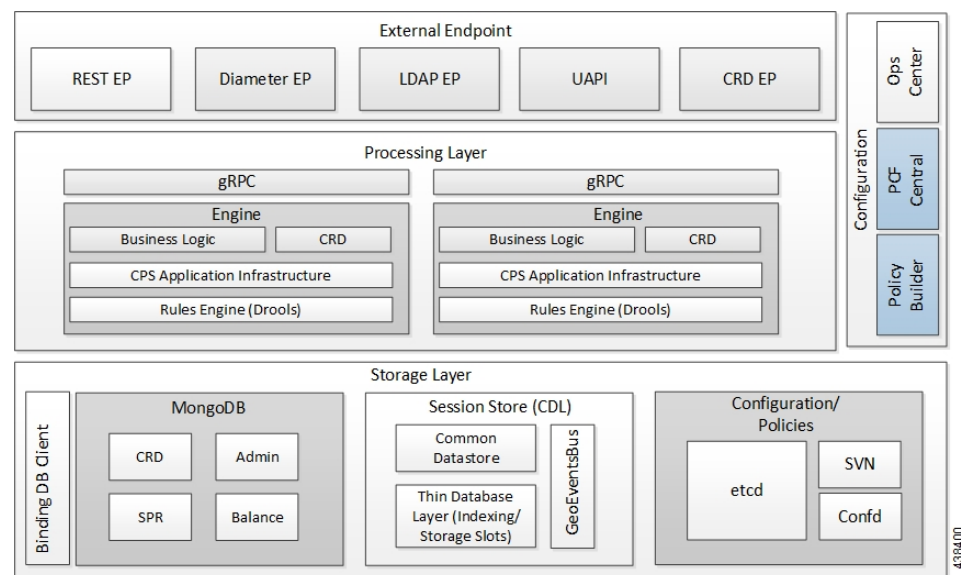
External Endpoint

REST EP

Diameter EP

LDAP EP

UAPI

CRD EP

Configuration

Ops Center

PCF Central

Policy Builder

Processing Layer

gRPC

Engine

Business Logic

CRD

CPS Application Infrastructure

Rules Engine (Drools)

gRPC

Engine

Business Logic

CRD

CPS Application Infrastructure

Rules Engine (Drools)

Storage Layer

Binding DB Client

MongoDB

CRD

Admin

SPR

Balance

Session Store (CDL)

Common Datastore

Thin Database Layer (Indexing/ Storage Slots)

GeoEventsBus

Configuration/ Policies

etcd

SVN

Confd

438400